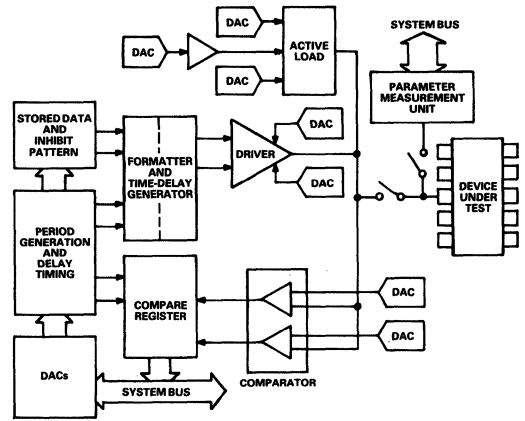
DAC
DAC
ACTIVE LOAD
DAC
SYSTEM BUS
PARAMETER MEASUREMENT UNIT
STORED DATA AND INHIBIT PATTERN
FORMATTER AND TIME-DELAY GENERATOR
DAC
DRIVER
DAC
DEVICE UNDER TEST
PERIOD GENERATION AND DELAY TIMING
COMPARE REGISTER
DAC
DAC
DACs
SYSTEM BUS
COMPARATOR